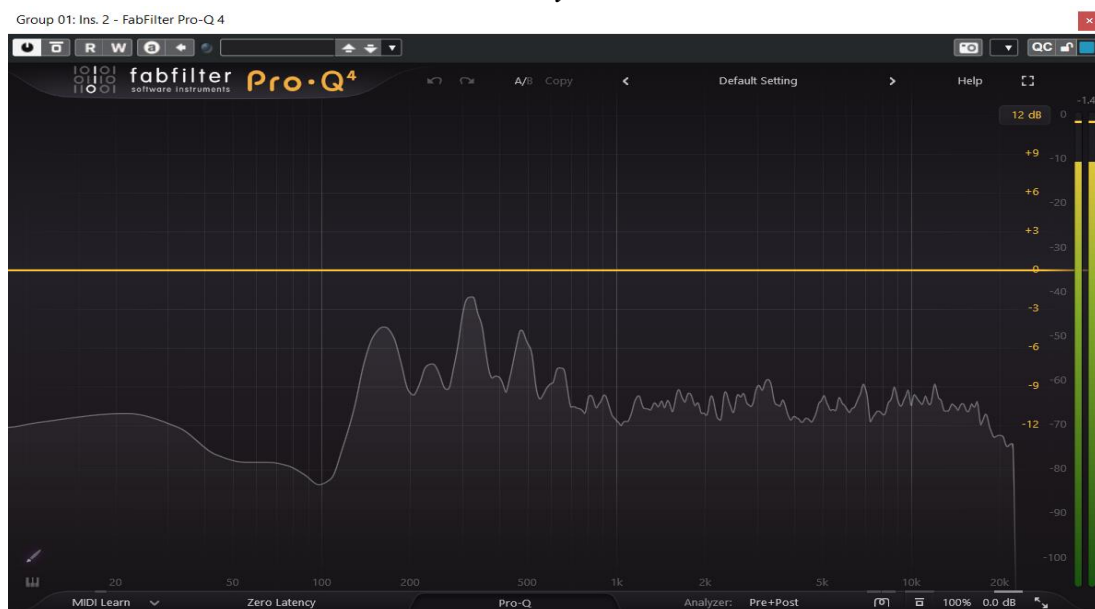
Group 01: Ins. 2 - FabFilter Pro-Q 4

R W

QC

fabfilter software instruments Pro·Q⁴

A/B Copy

<

Default Setting

>

Help

12 dB

-1.4

0

+9

-10

+6

-20

+3

-30

0

-40

-3

-50

-6

-60

-9

-12

-70

-80

-90

-100

20

50

100

200

500

1k

2k

5k

10k

20k

MIDI Learn

Zero Latency

Pro-Q

Analyzer: Pre+Post

100% 0.0 dB